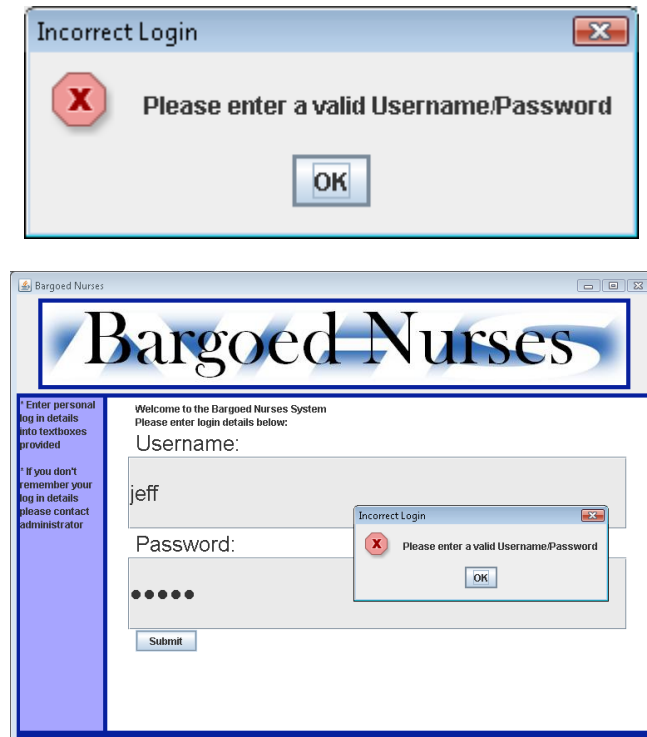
Incorrect Login

Please enter a valid Username/Password

OK

Bargoed Nurses

Bargoed Nurses

* Enter personal log in details into textboxes provided

* If you don't remember your log in details please contact administrator

Welcome to the Bargoed Nurses System
Please enter login details below:

Username:

jeff

Password:

●●●●●

Submit

Incorrect Login

Please enter a valid Username/Password

OK